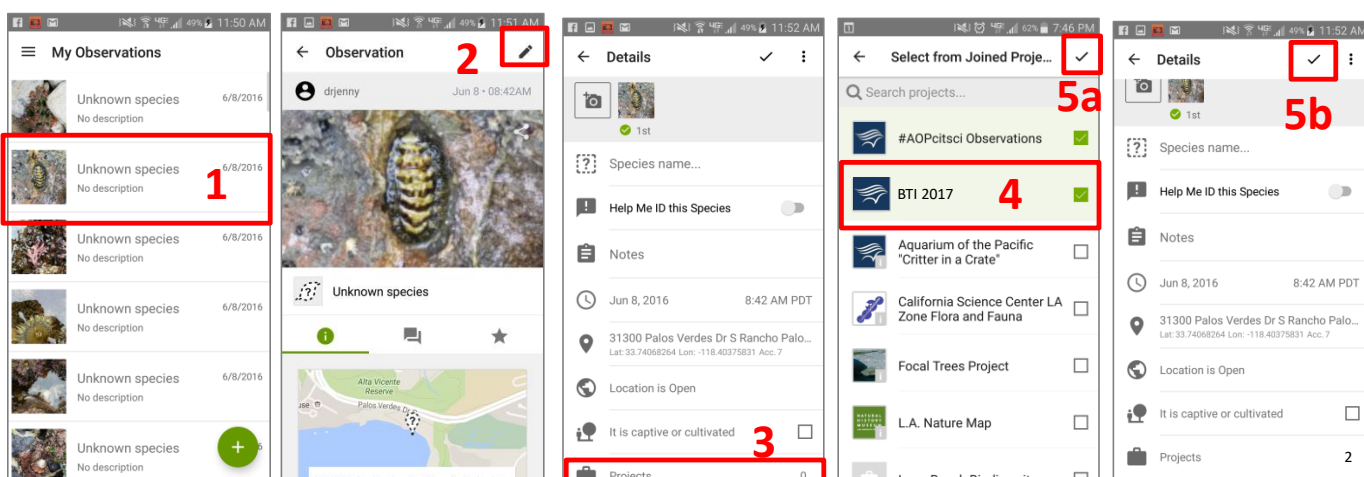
49% 11:50 AM

My Observations

Unknown species
No description
6/8/2016

Unknown species
No description
6/8/2016

1

Unknown species
No description
6/8/2016

Unknown species
No description
6/8/2016

Unknown species
No description
6/8/2016

Unknown species
No description

+

49% 11:51 AM

Observation

2

drjenny
Jun 8 • 08:42AM

Unknown species

Alta Vicente Reserve
Palos Verdes Dr

49% 11:52 AM

Details

1st

Species name...

Help Me ID this Species

Notes

Jun 8, 2016
8:42 AM PDT

31300 Palos Verdes Dr S Rancho Palo...
Lat: 33.74068264 Lon: -118.40375831 Acc. 7

Location is Open

It is captive or cultivated

3

Projects
0

62% 7:46 PM

Select from Joined Proje...

5a

Search projects...

#AOPcitsci Observations

BTI 2017

4

Aquarium of the Pacific "Critter in a Crate"

California Science Center LA Zone Flora and Fauna

Focal Trees Project

L.A. Nature Map

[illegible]

49% 11:52 AM

Details

5b

1st

Species name...

Help Me ID this Species

Notes

Jun 8, 2016
8:42 AM PDT

31300 Palos Verdes Dr S Rancho Palo...
Lat: 33.74068264 Lon: -118.40375831 Acc. 7

Location is Open

It is captive or cultivated

Projects
2